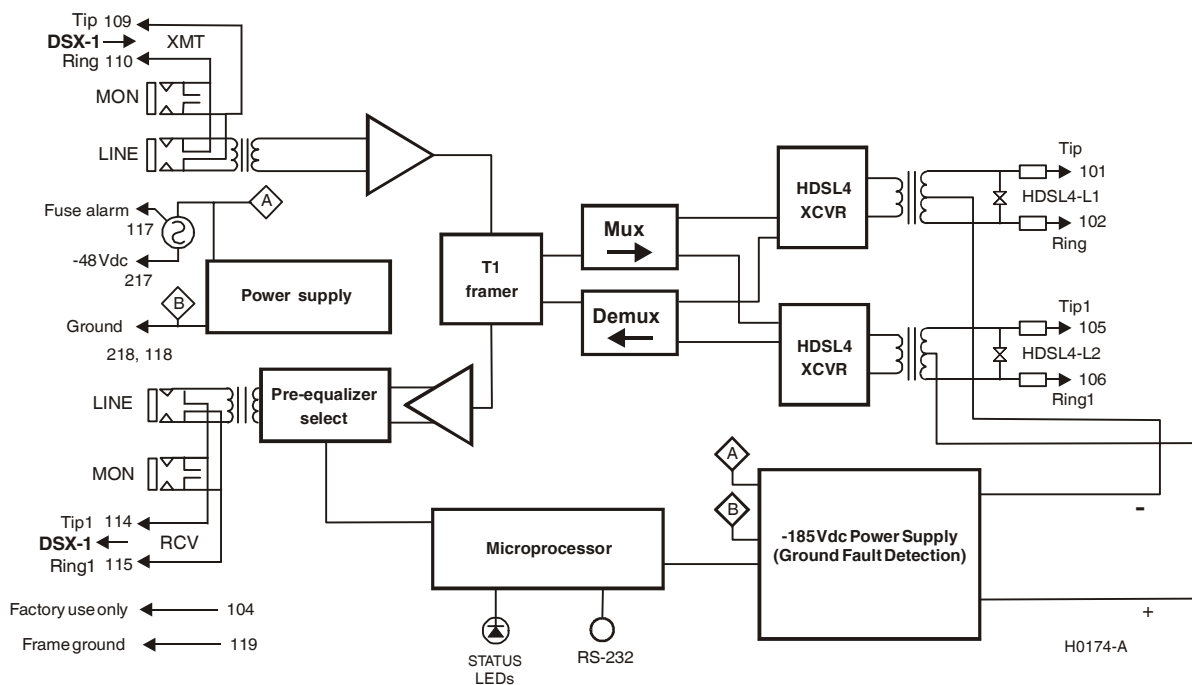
Tip 109
DSX-1
XMT
Ring 110
MON
LINE
Fuse alarm
117
A
-48Vdc
217
B
Power supply
Ground
218, 118
LINE
Pre-equalizer select
MON
Tip1 114
DSX-1
RCV
Ring1 115
Factory use only 104
Frame ground 119
T1 framer
Mux
Demux
HDSL4 XCVR
HDSL4 XCVR
Tip
101
HDSL4-L1
102
Ring
Tip1
105
HDSL4-L2
106
Ring1
A
B
-185Vdc Power Supply (Ground Fault Detection)
-
+
Microprocessor
STATUS LEDs
RS-232
H0174-A